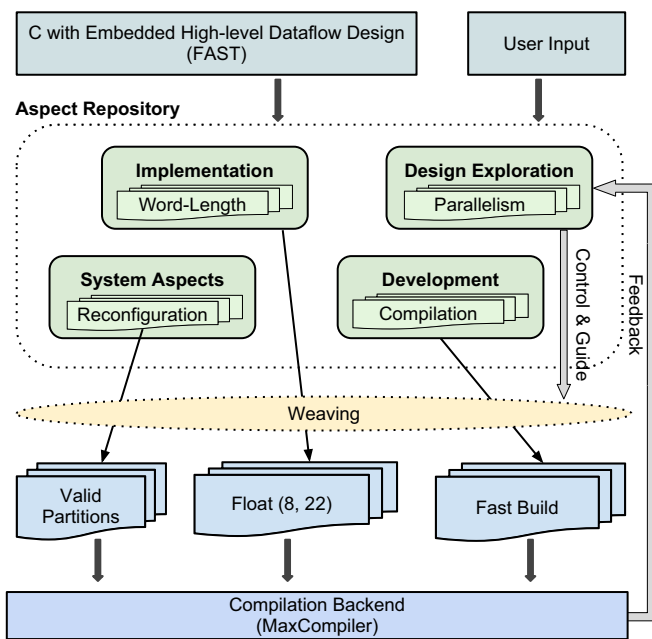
C with Embedded High-level Dataflow Design (FAST)

User Input

Aspect Repository

Implementation

Word-Length

Design Exploration

Parallelism

System Aspects

Reconfiguration

Development

Compilation

Control & Guide

Feedback

Weaving

Valid Partitions

Float (8, 22)

Fast Build

Compilation Backend (MaxCompiler)